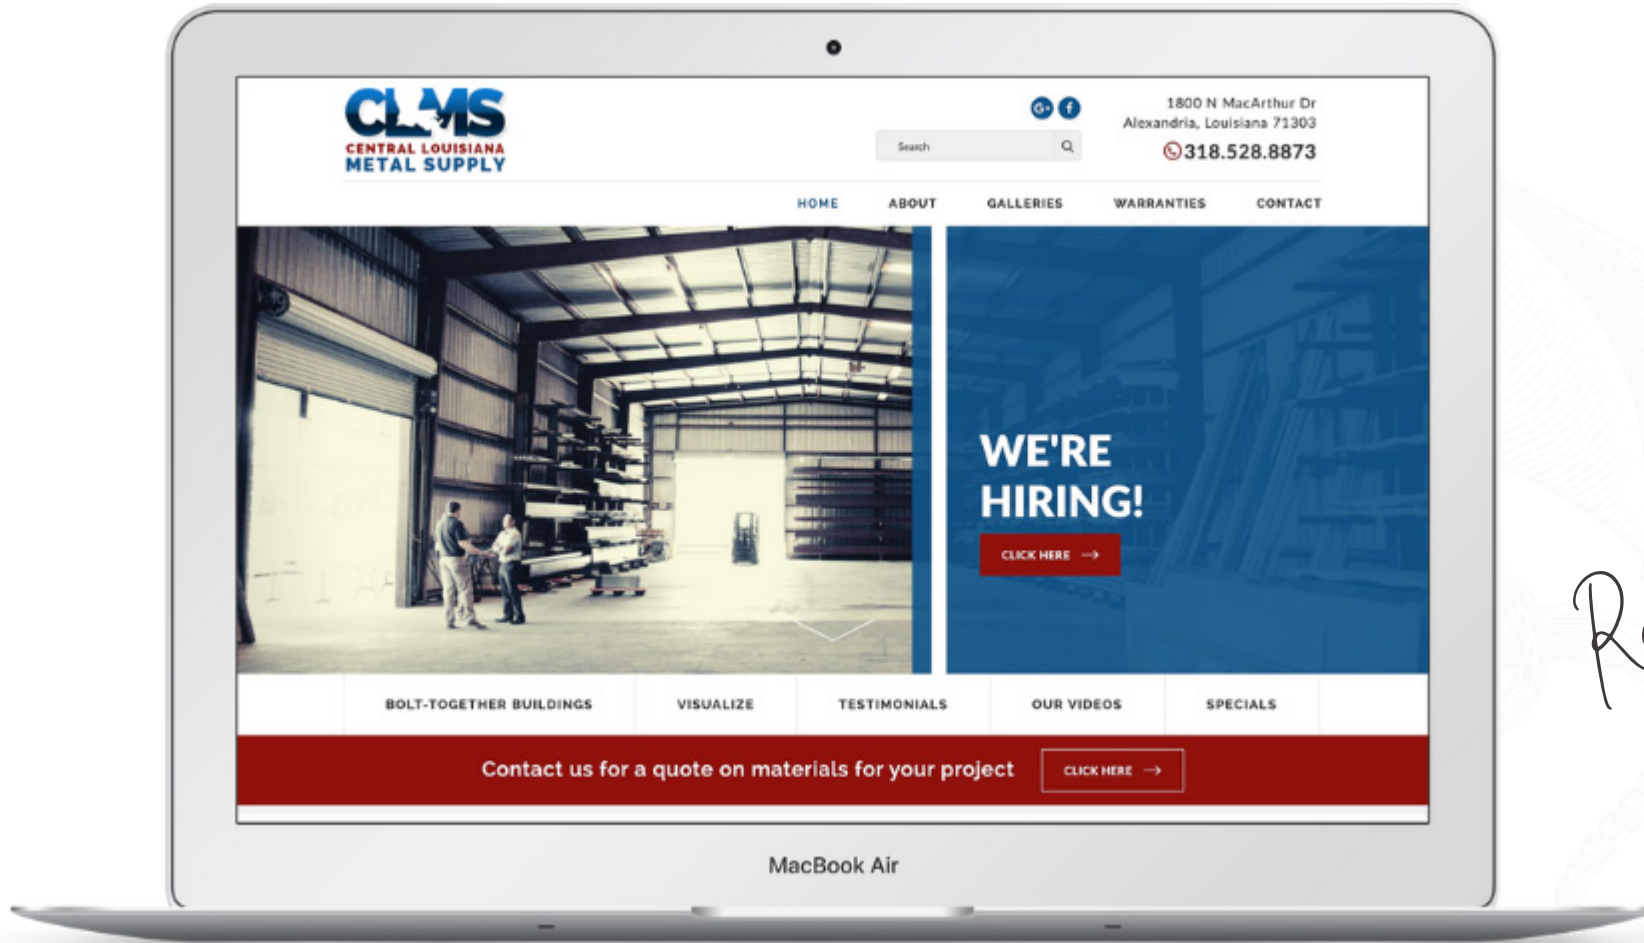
CLMS
CENTRAL LOUISIANA
METAL SUPPLY

Search

1800 N MacArthur Dr
Alexandria, Louisiana 71303
318.528.8873

HOME ABOUT GALLERIES WARRANTIES CONTACT

WE'RE HIRING!

CLICK HERE

BOLT-TOGETHER BUILDINGS VISUALIZE TESTIMONIALS OUR VIDEOS SPECIALS

Contact us for a quote on materials for your project

CLICK HERE

MacBook Air

R